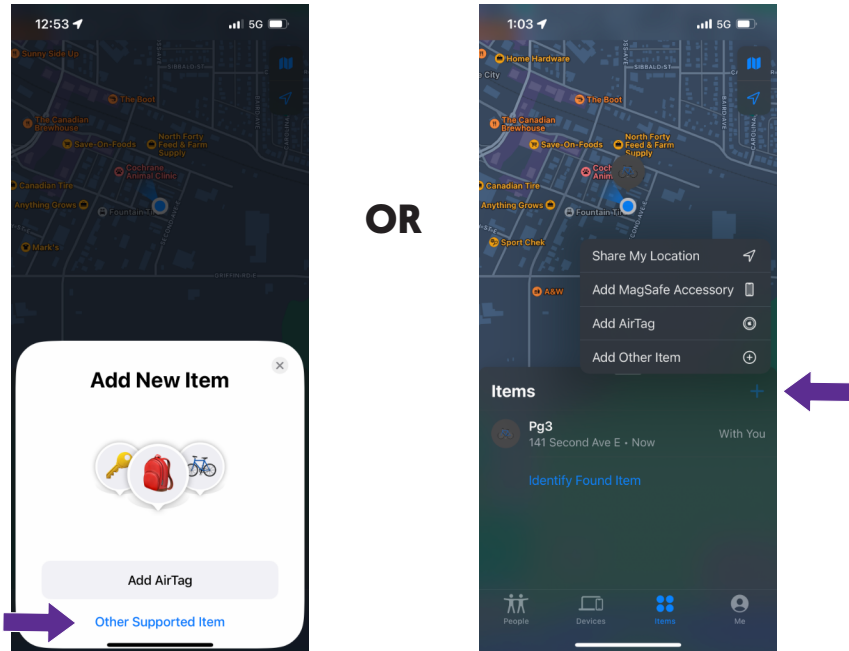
12:53 5G

Sunny Side Up
The Boot
The Canadian Brewhouse
Save-On-Foods
North Forty Feed & Farm Supply
Cochrane Animal Clinic
Canadian Tire
Anything Grows
Fountain Tire
Mark's

Add New Item

Add AirTag

Other Supported Item

OR

1:03 5G

Home Hardware
The Boot
The Canadian Brewhouse
Save-On-Foods
North Forty Feed & Farm Supply
Canadian Tire
Anything Grows
Fountain Tire
Sport Chek
A&W

Share My Location
Add MagSafe Accessory
Add AirTag
Add Other Item

Items +

Pg3
141 Second Ave E • Now
With You

Identify Found Item

People
Devices
Items
Me